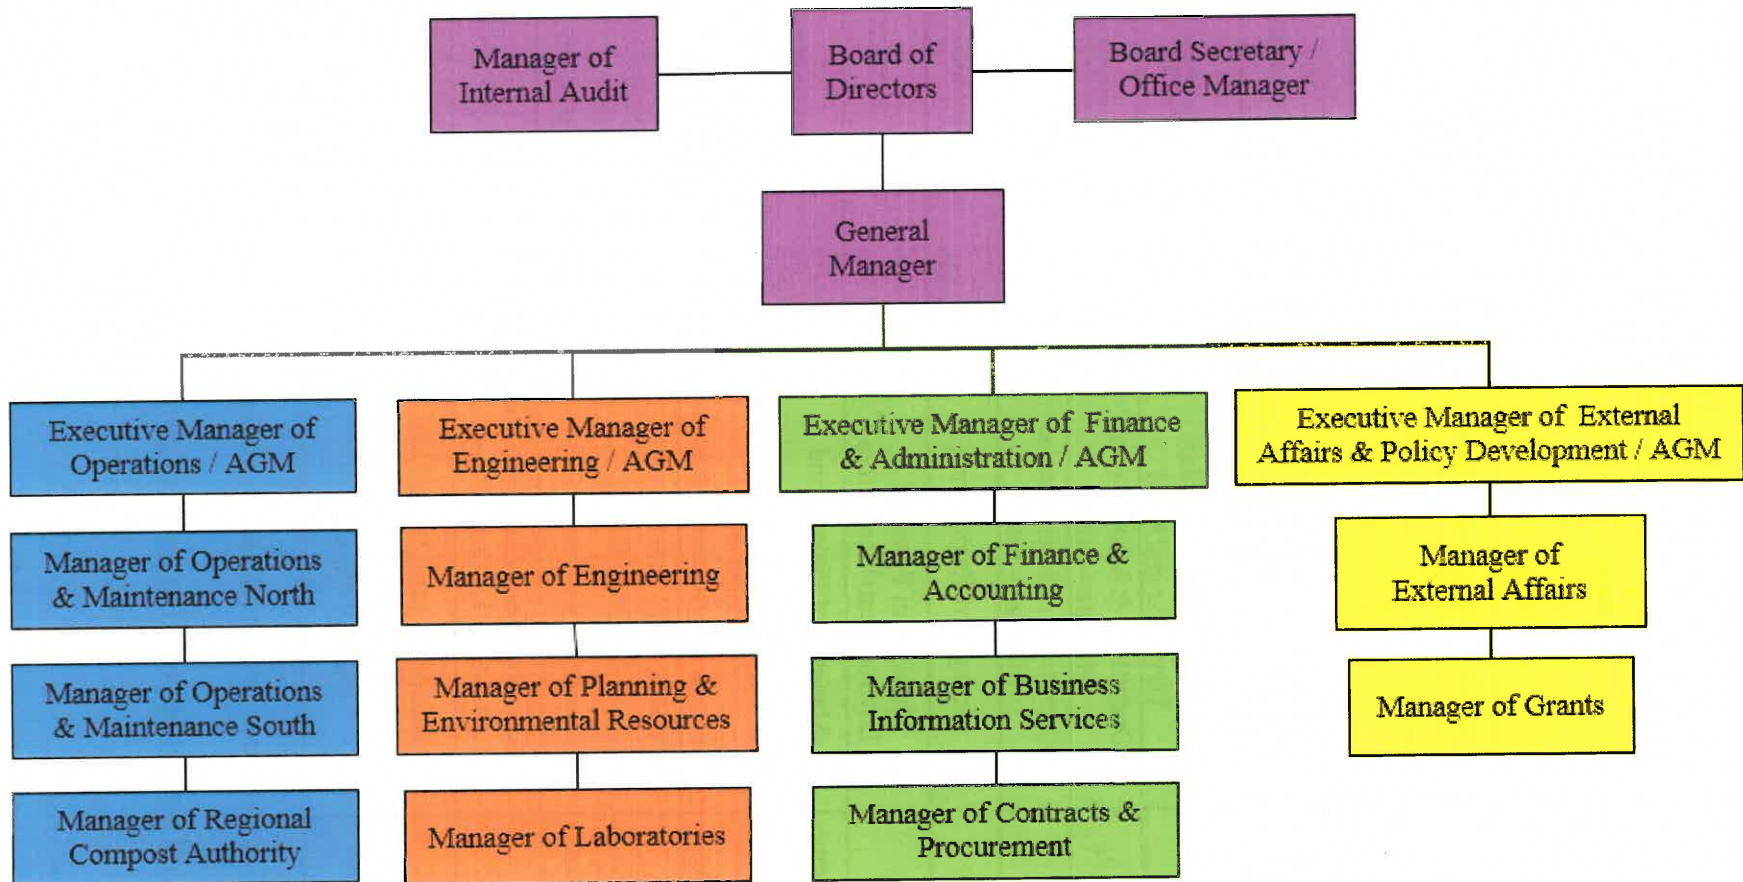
Manager of Internal Audit

Board of Directors

Board Secretary / Office Manager

General Manager

Executive Manager of Operations / AGM

Manager of Operations & Maintenance North

Manager of Operations & Maintenance South

Manager of Regional Compost Authority

Executive Manager of Engineering / AGM

Manager of Engineering

Manager of Planning & Environmental Resources

Manager of Laboratories

Executive Manager of Finance & Administration / AGM

Manager of Finance & Accounting

Manager of Business Information Services

Manager of Contracts & Procurement

Executive Manager of External Affairs & Policy Development / AGM

Manager of External Affairs

Manager of Grants